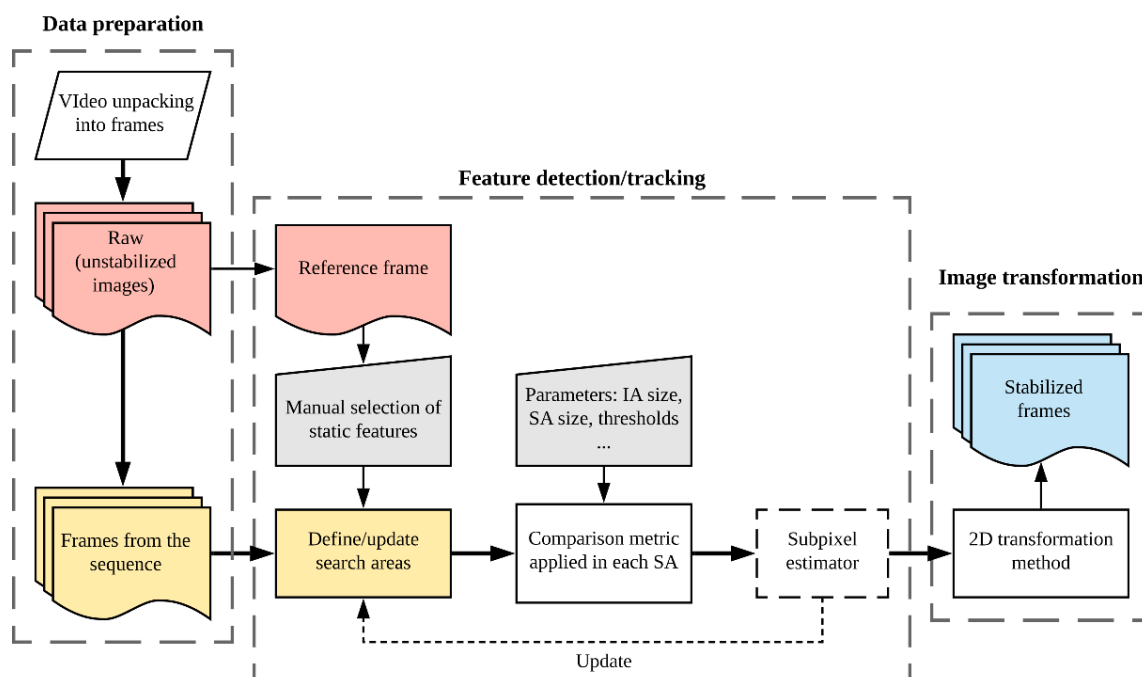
Data preparation

VIdeo unpacking into frames

Raw (unstabilized images)

Frames from the sequence

Feature detection/tracking

Reference frame

Manual selection of static features

Parameters: IA size, SA size, thresholds ...

Define/update search areas

Comparison metric applied in each SA

Subpixel estimator

Update

Image transformation

Stabilized frames

2D transformation method